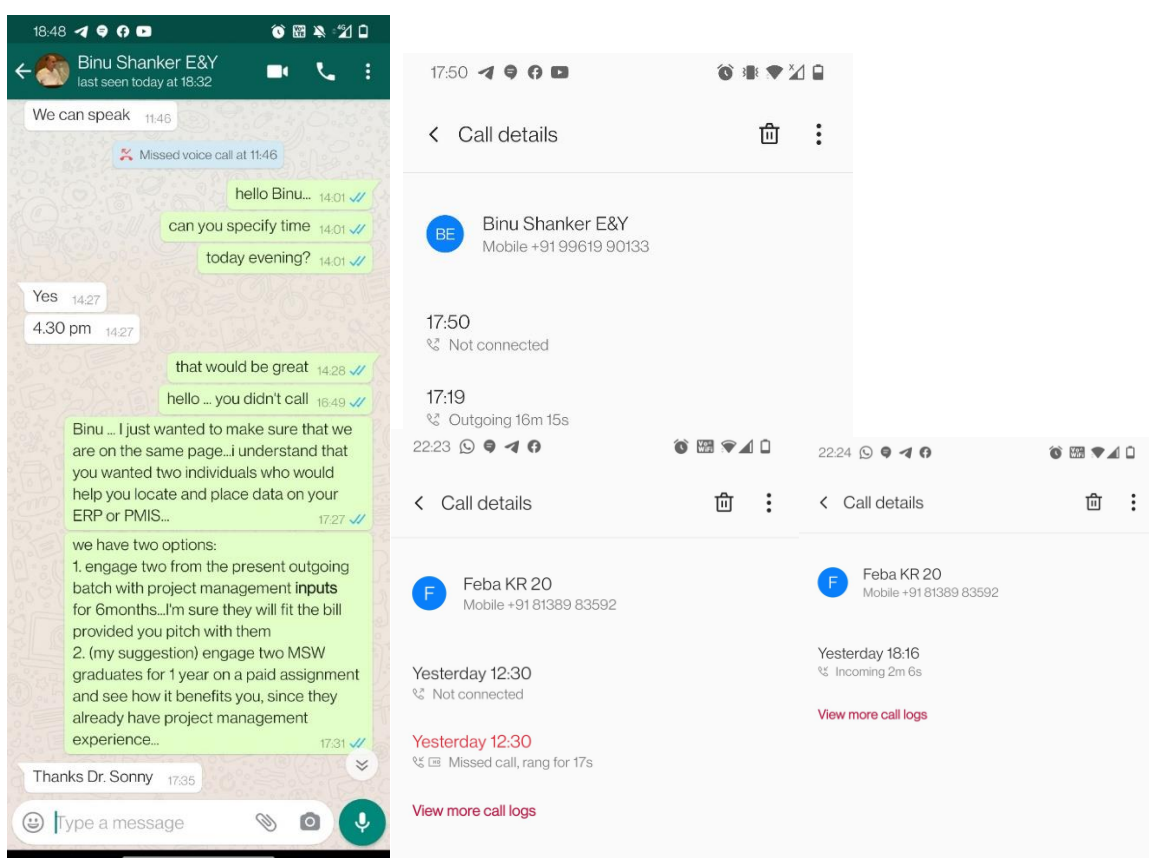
18:48

Binu Shanker E&Y
last seen today at 18:32

We can speak 11:46

Missed voice call at 11:46

hello Binu... 14:01

can you specify time 14:01

today evening? 14:01

Yes 14:27

4.30 pm 14:27

that would be great 14:28

hello ... you didn't call 16:49

Binu ... I just wanted to make sure that we are on the same page...i understand that you wanted two individuals who would help you locate and place data on your ERP or PMIS... 17:27

we have two options:
1. engage two from the present outgoing batch with project management inputs for 6months...I'm sure they will fit the bill provided you pitch with them
2. (my suggestion) engage two MSW graduates for 1 year on a paid assignment and see how it benefits you, since they already have project management experience... 17:31

Thanks Dr. Sonny 17:35

Type a message

17:50

Call details

BE
Binu Shanker E&Y
Mobile +91 99619 90133

17:50
Not connected

17:19
Outgoing 16m 15s

22:23

Call details

F
Feba KR 20
Mobile +91 81389 83592

Yesterday 12:30
Not connected

Yesterday 12:30
Missed call, rang for 17s

View more call logs

22:24

Call details

F
Feba KR 20
Mobile +91 81389 83592

Yesterday 18:16
Incoming 2m 6s

View more call logs